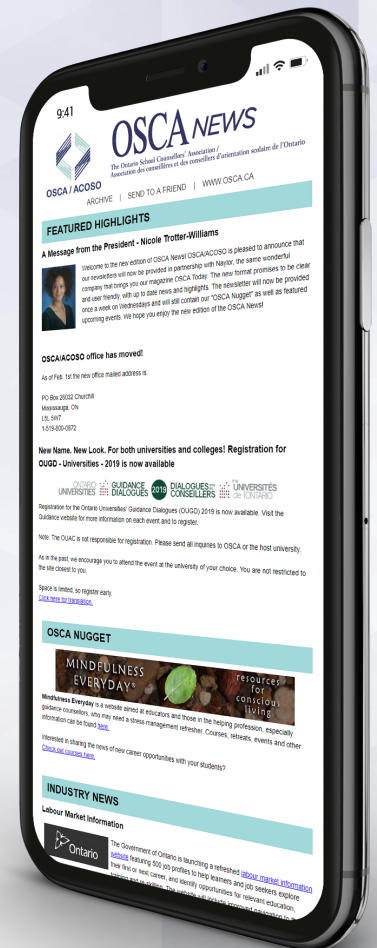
9:41

OSCA NEWS

The Ontario School Counsellors' Association / Association des conseillers et des conseillères d'orientation scolaire de l'Ontario

OSCA / ACOSO

ARCHIVE | SEND TO A FRIEND | WWW.OSCA.CA

FEATURED HIGHLIGHTS

A Message from the President - Nicole Trotter-Williams

Welcome to the new edition of OSCA News! OSCA/ACOSO is pleased to announce that our newsletters will now be provided in partnership with Naylor, the same wonderful company that brings you our magazine OSCA Today. The new format promises to be clear and user friendly, with up to date news and highlights. The newsletter will now be provided once a week on Wednesdays and will still contain our "OSCA Nugget" as well as featured upcoming events. We hope you enjoy the new edition of the OSCA News!

OSCA/ACOSO office has moved!

As of Feb. 1st the new office mailed address is:

PO Box 28032 Churchill
Mississauga, ON
L5L 5W7
1-519-800-0872

New Name. New Look. For both universities and colleges! Registration for OUGD - Universities - 2019 is now available

ONTARIO UNIVERSITIES GUIDANCE DIALOGUES 2019 DIALOGUES CONSEILLERS UNIVERSITÉS DE L'ONTARIO

Registration for the Ontario Universities' Guidance Dialogues (OUGD) 2019 is now available. Visit the Guidance website for more information on each event and to register.

Note: The OUAC is not responsible for registration. Please send all inquiries to OSCA or the host university.

As in the past, we encourage you to attend the event at the university of your choice. You are not restricted to the site closest to you.

Space is limited, so register early.
Click here for translation.

OSCA NUGGET

MINDFULNESS EVERYDAY® resources for conscious living

Mindfulness Everyday is a website aimed at educators and those in the helping profession, especially guidance counsellors, who may need a stress management refresher. Courses, retreats, events and other information can be found here.

Interested in sharing the news of new career opportunities with your students?
Check out courses here.

INDUSTRY NEWS

Labour Market Information

Ontario

The Government of Ontario is launching a refreshed labour market information website featuring 500 job profiles to help learners and job seekers explore their first or next career, and identify opportunities for relevant education, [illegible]